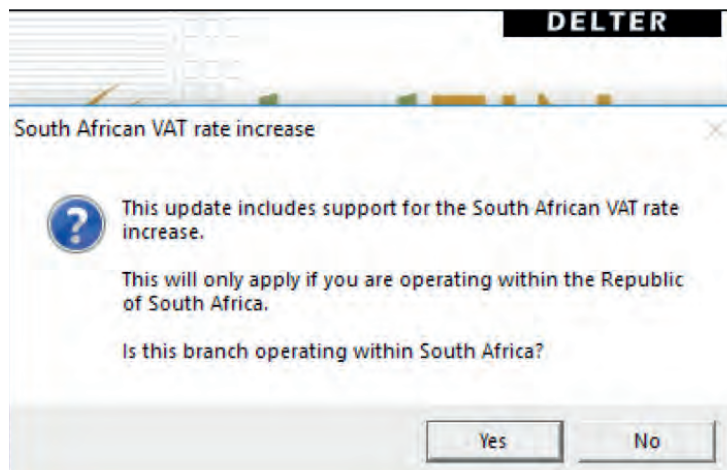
DELTER

South African VAT rate increase

This update includes support for the South African VAT rate increase.

This will only apply if you are operating within the Republic of South Africa.

Is this branch operating within South Africa?

Yes

No